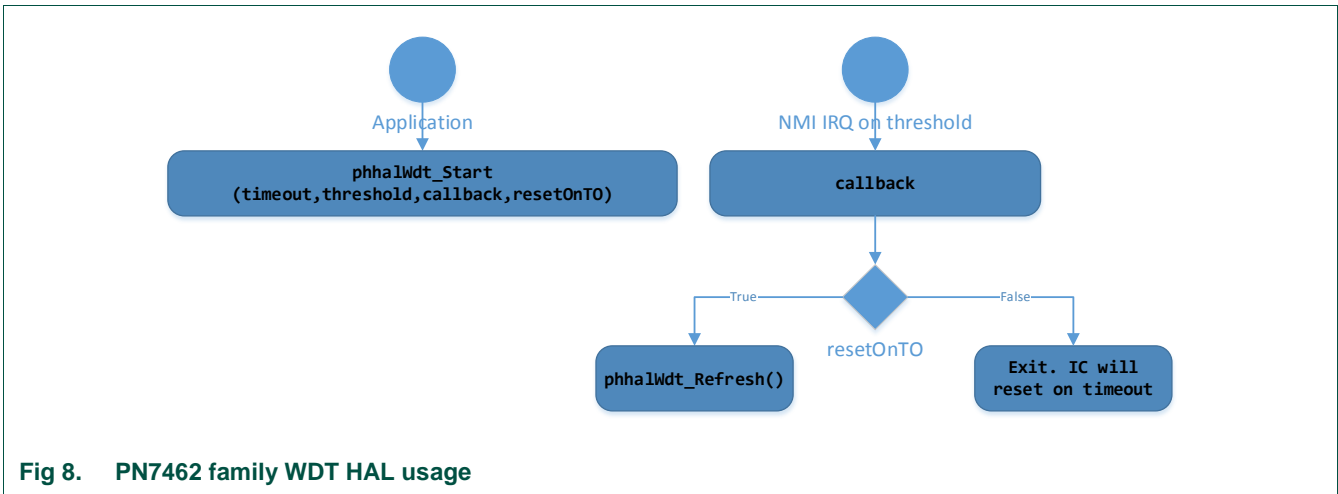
Application

phhalWdt_Start
(timeout,threshold,callback,resetOnTO)

NMI IRQ on threshold

callback

True

False

resetOnTO

phhalWdt_Refresh()

Exit. IC will reset on timeout

Fig 8. PN7462 family WDT HAL usage